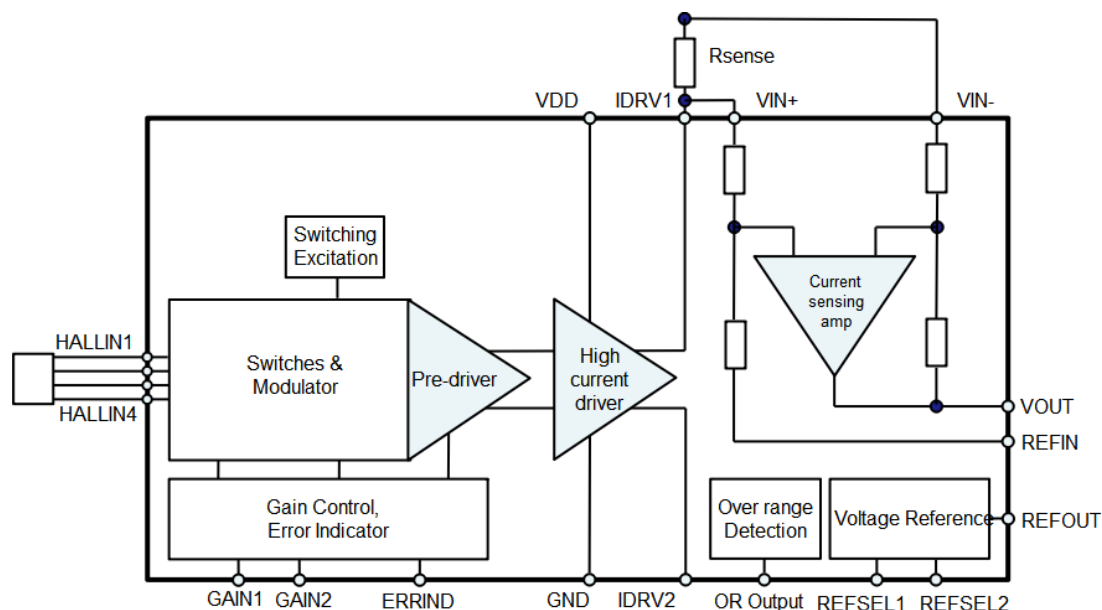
Rsense

VDD

IDRV1

VIN+

VIN-

Switching Excitation

Current sensing amp

HALLIN1

Switches & Modulator

Pre-driver

High current driver

HALLIN4

VOUT

REFIN

Gain Control, Error Indicator

Over range Detection

Voltage Reference

REFOUT

GAIN1

GAIN2

ERRIND

GND

IDRV2

OR Output

REFSEL1

REFSEL2